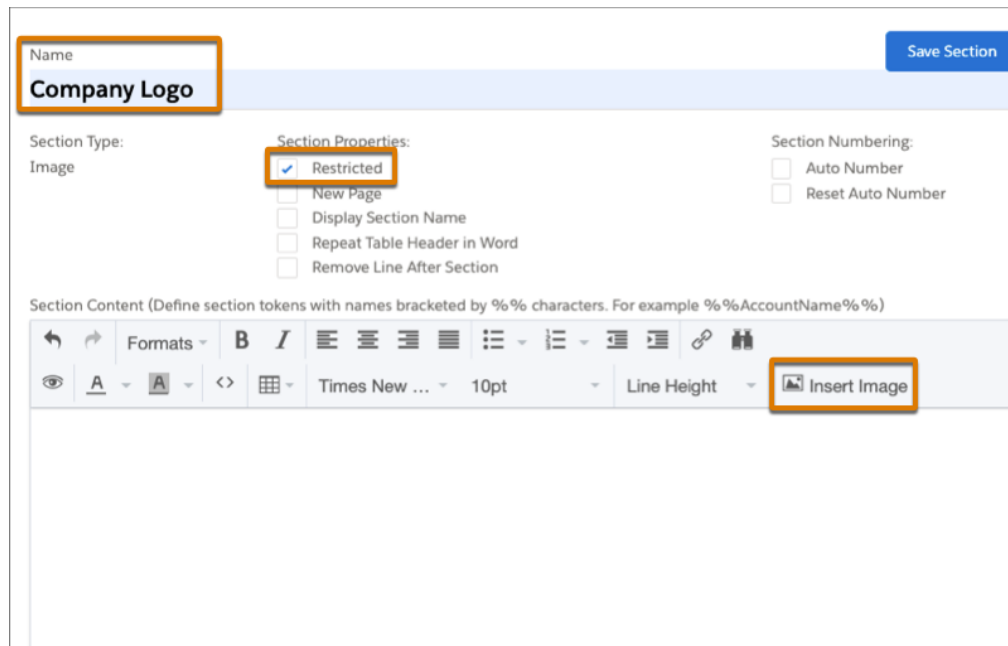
Name

Company Logo

Save Section

Section Type:
Image

Section Properties:
Restricted
New Page
Display Section Name
Repeat Table Header in Word
Remove Line After Section

Section Numbering:
Auto Number
Reset Auto Number

Section Content (Define section tokens with names bracketed by %% characters. For example %%AccountName%%)

Formats B I

A A <> Times New ... 10pt Line Height Insert Image